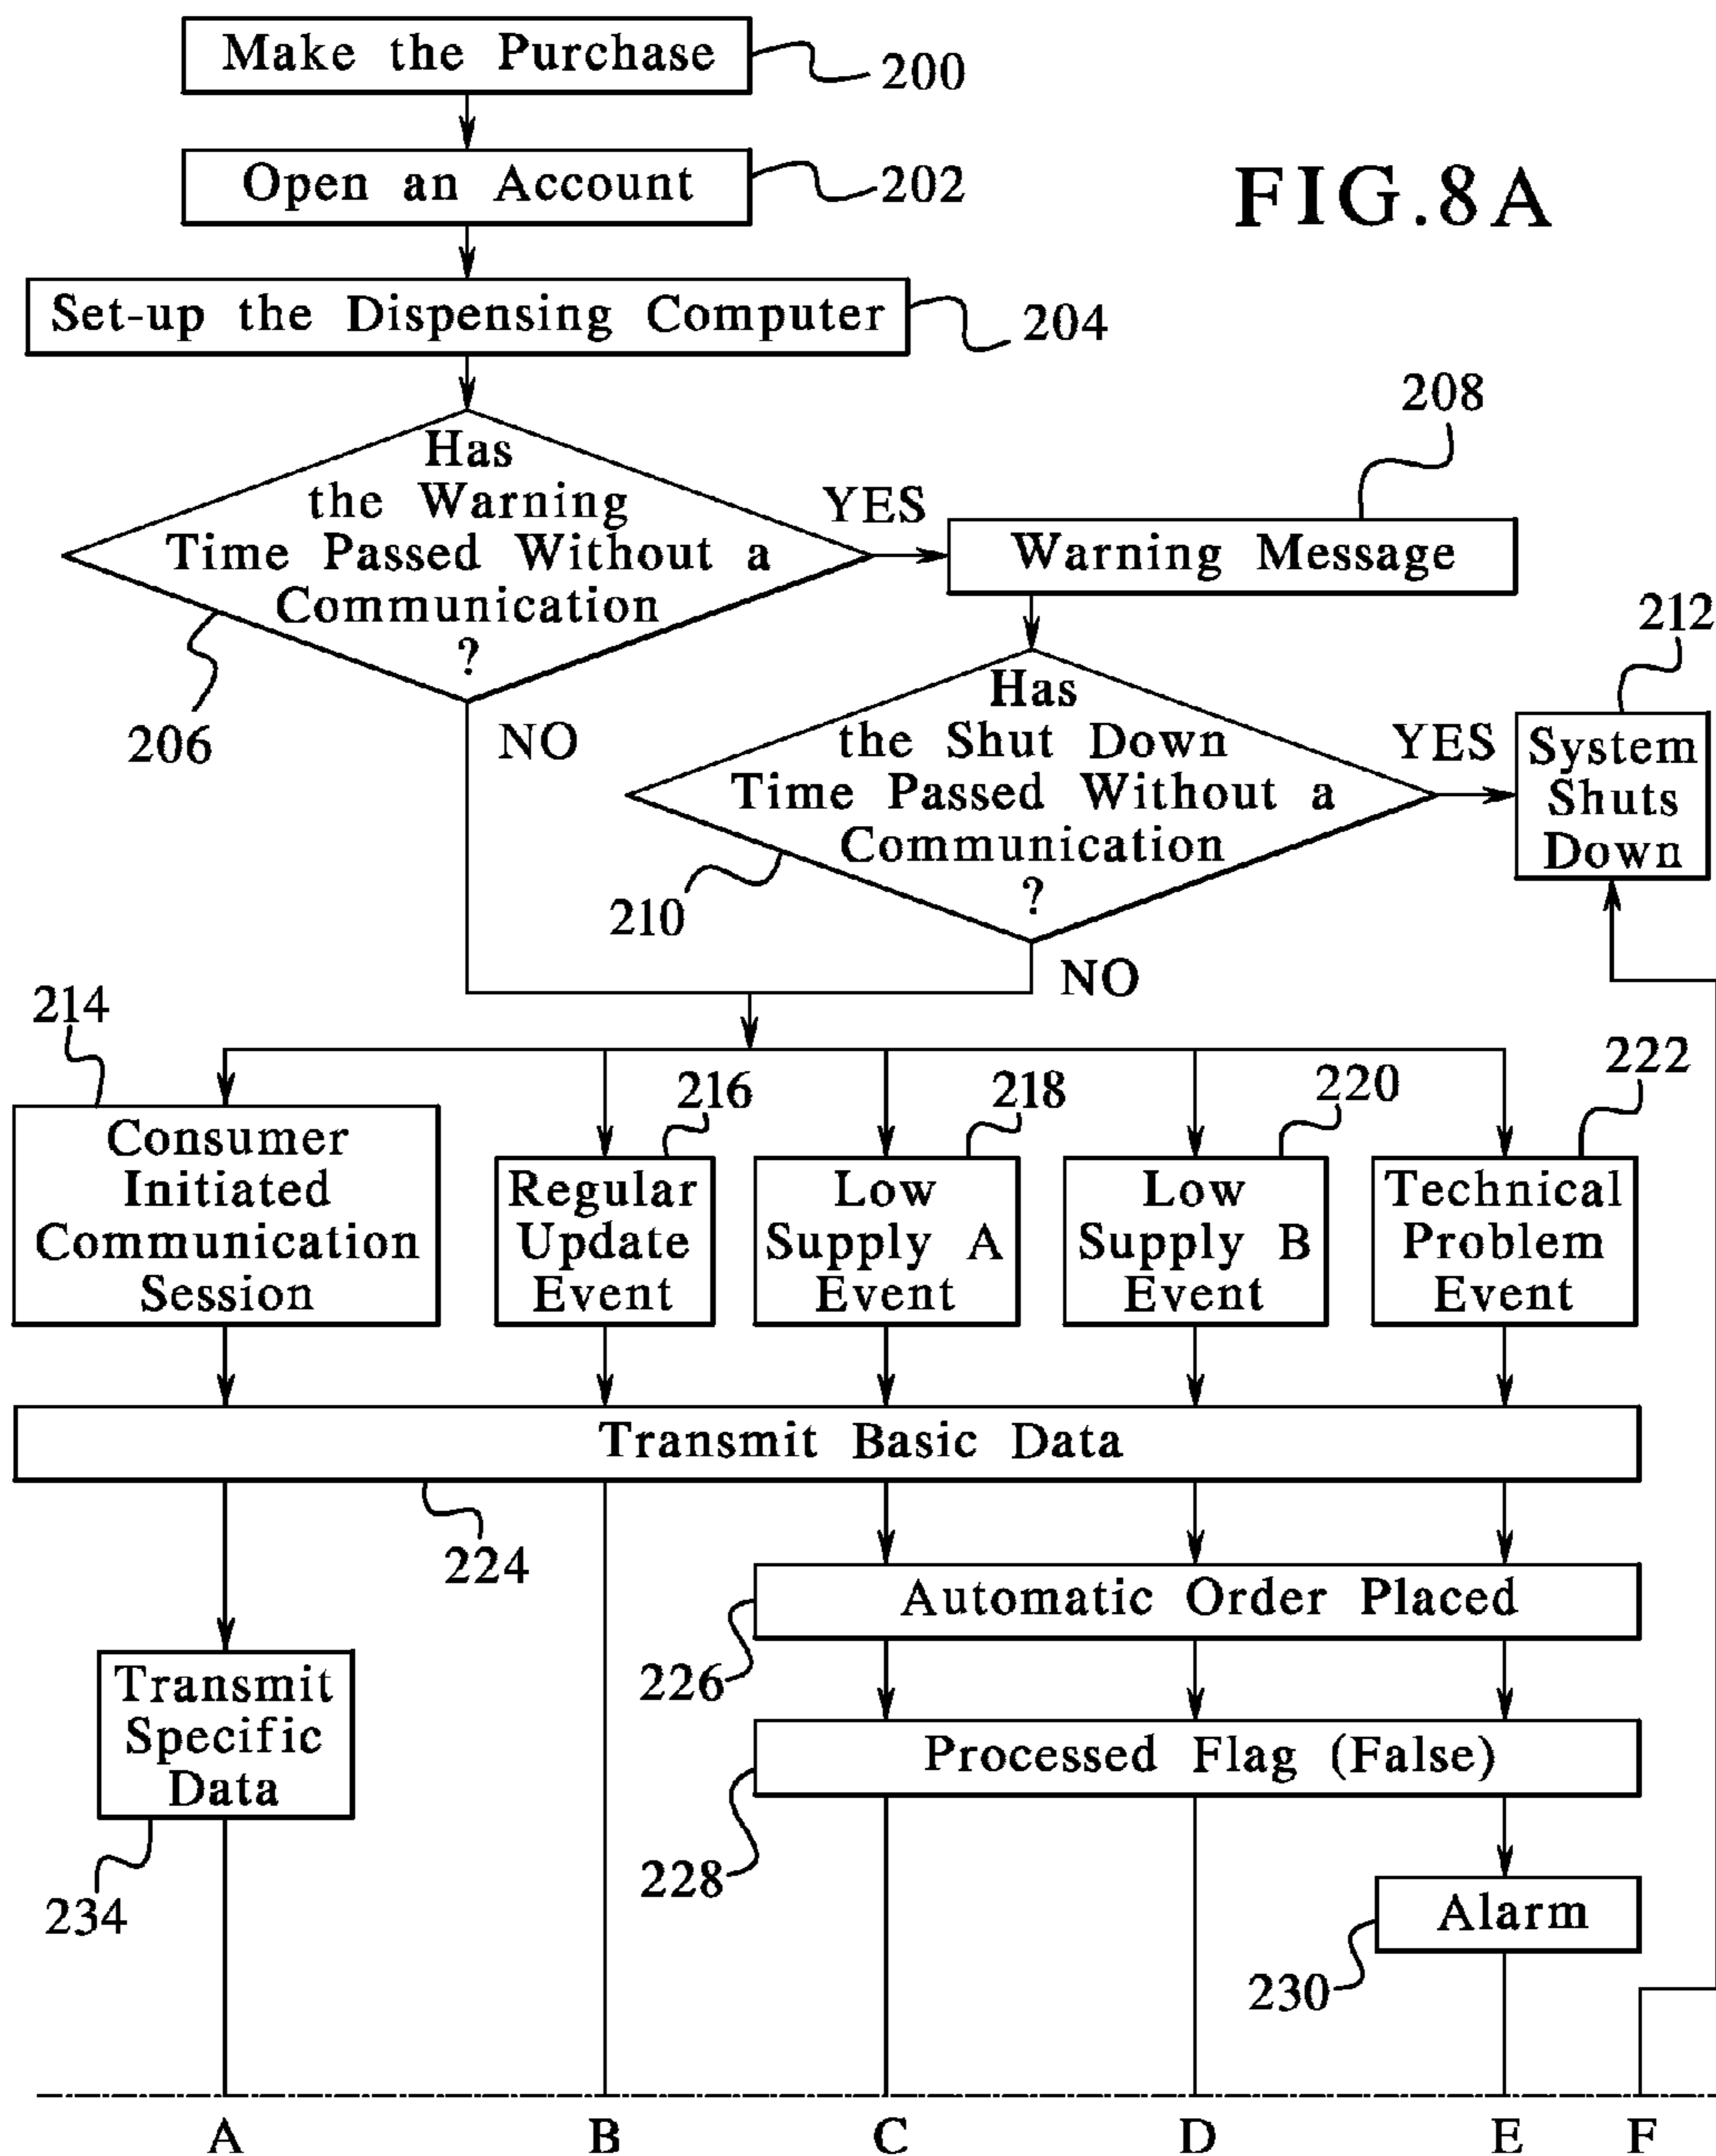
Make the Purchase 200

Open an Account 202

FIG.8A

Set-up the Dispensing Computer 204

208

Has the Warning Time Passed Without a Communication ?

YES

Warning Message

212

206

NO

Has the Shut Down Time Passed Without a Communication ?

YES

System Shuts Down

210

NO

214

216

218

220

222

Consumer Initiated Communication Session

Regular Update Event

Low Supply A Event

Low Supply B Event

Technical Problem Event

Transmit Basic Data

224

Automatic Order Placed

226

Transmit Specific Data

Processed Flag (False)

228

234

Alarm

230

A B C D E F